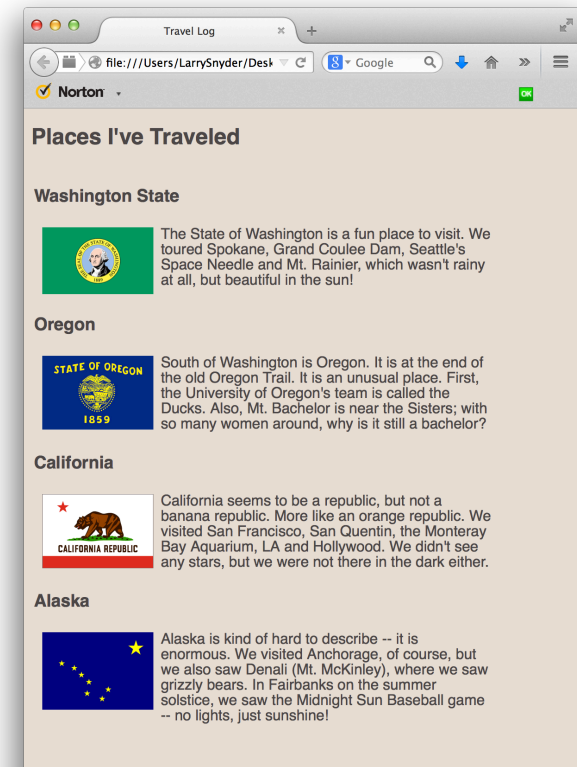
Travel Log

file:///Users/LarrySnyder/Desk

Google

Norton

OK

Places I've Traveled

Washington State

The State of Washington is a fun place to visit. We toured Spokane, Grand Coulee Dam, Seattle's Space Needle and Mt. Rainier, which wasn't rainy at all, but beautiful in the sun!

Oregon

STATE OF OREGON

1859

South of Washington is Oregon. It is at the end of the old Oregon Trail. It is an unusual place. First, the University of Oregon's team is called the Ducks. Also, Mt. Bachelor is near the Sisters; with so many women around, why is it still a bachelor?

California

CALIFORNIA REPUBLIC

California seems to be a republic, but not a banana republic. More like an orange republic. We visited San Francisco, San Quentin, the Monteray Bay Aquarium, LA and Hollywood. We didn't see any stars, but we were not there in the dark either.

Alaska

Alaska is kind of hard to describe -- it is enormous. We visited Anchorage, of course, but we also saw Denali (Mt. McKinley), where we saw grizzly bears. In Fairbanks on the summer solstice, we saw the Midnight Sun Baseball game -- no lights, just sunshine!